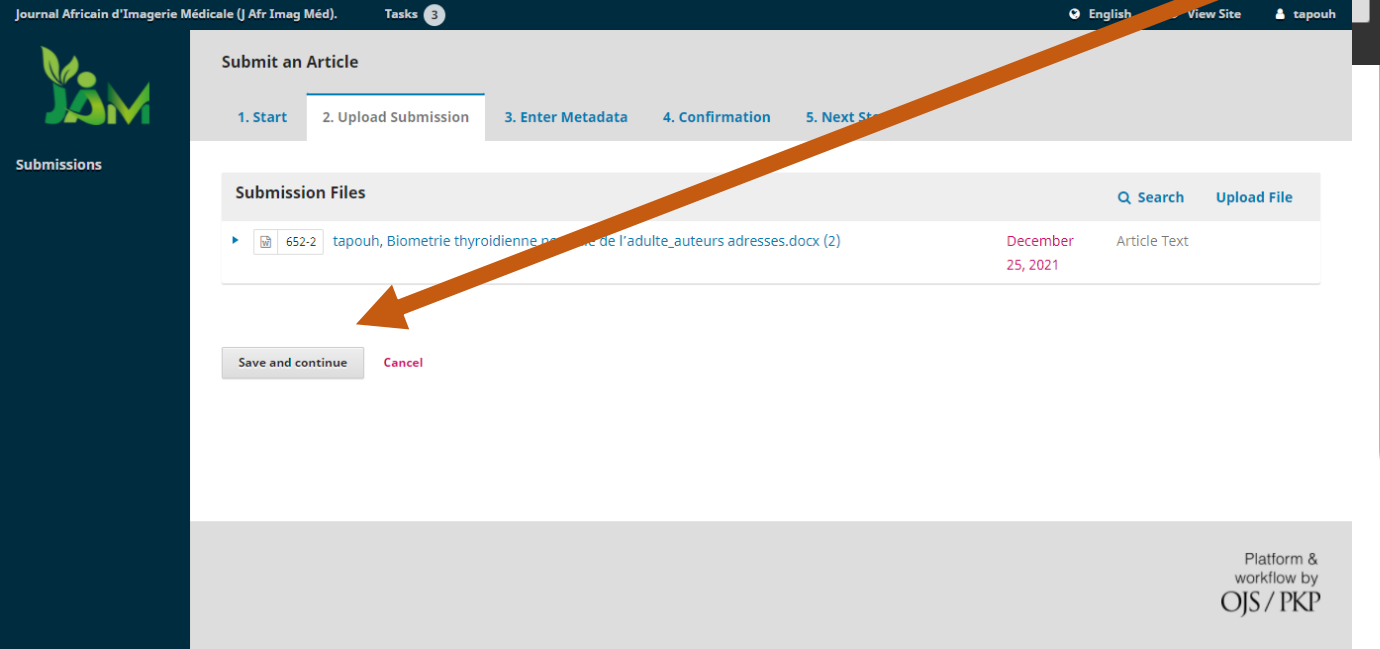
Journal Africain d'Imagerie Médicale (J Afr Imag Méd). Tasks 3 English View Site tapouh

JAM

Submissions

Submit an Article

1. Start 2. Upload Submission 3. Enter Metadata 4. Confirmation 5. Next St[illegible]

Submission Files

Search Upload File

652-2 tapouh, Biometrie thyroidienne n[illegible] de l'adulte_auteurs adresses.docx (2) December 25, 2021 Article Text

Save and continue Cancel

Platform & workflow by OJS / PKP